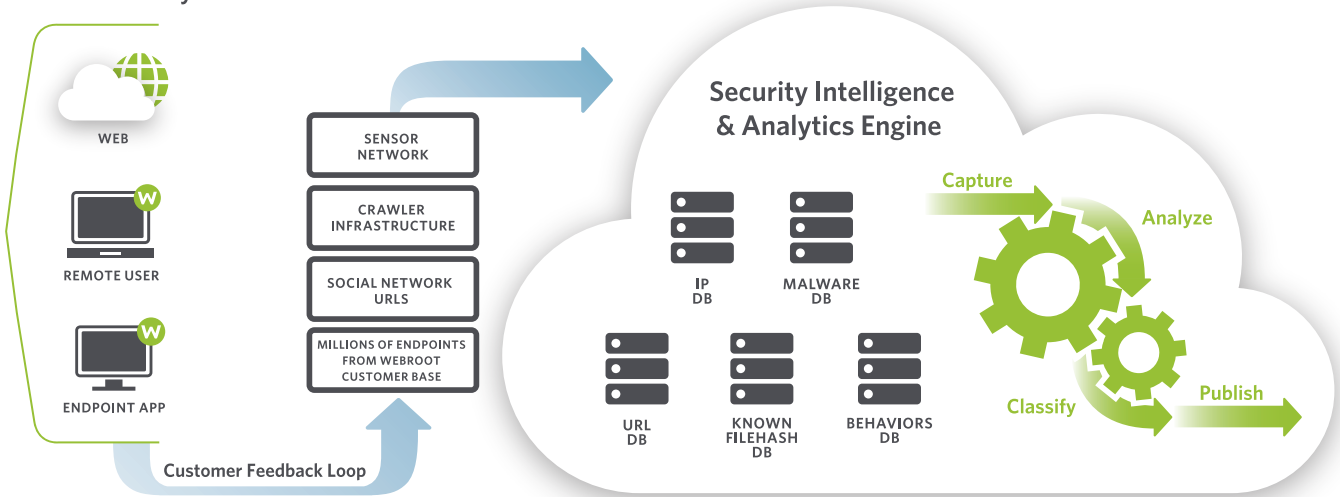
WEB

REMOTE USER

ENDPOINT APP

SENSOR NETWORK

CRAWLER INFRASTRUCTURE

SOCIAL NETWORK URLS

MILLIONS OF ENDPOINTS FROM WEBROOT CUSTOMER BASE

Customer Feedback Loop

Security Intelligence & Analytics Engine

IP DB

MALWARE DB

URL DB

KNOWN FILEHASH DB

BEHAVIORS DB

Capture

Analyze

Classify

Publish